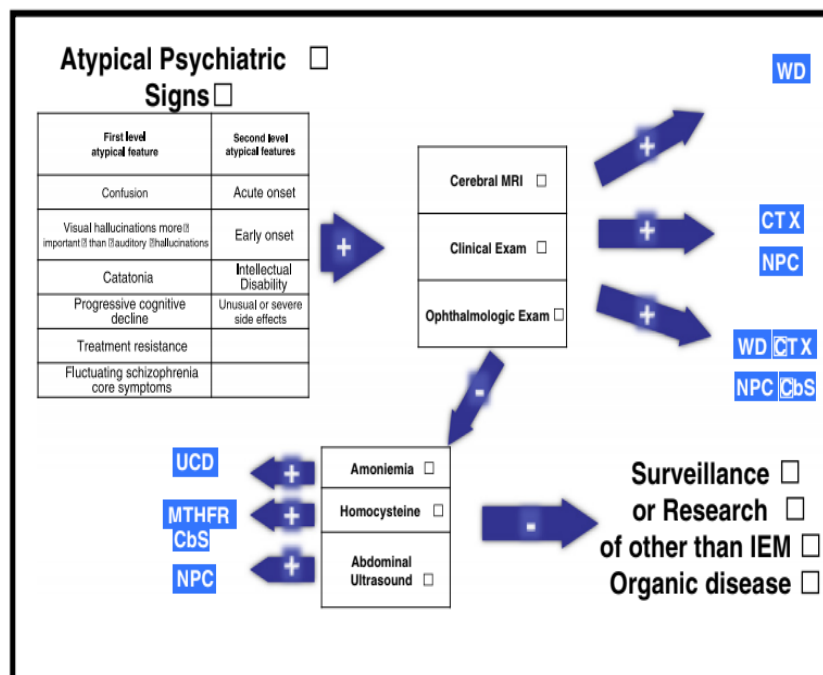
Atypical Psychiatric □
Signs□

| First level atypical feature | Second level atypical features |
|---|---|
| Confusion | Acute onset |
| Visual hallucinations more□ important□ than □auditory □hallucinations | Early onset |
| Catatonia | Intellectual Disability |
| Progressive cognitive decline | Unusual or severe side effects |
| Treatment resistance | |
| Fluctuating schizophrenia core symptoms | |

+

Cerebral MRI □
Clinical Exam □
Ophthalmologic Exam □

+
+
+

WD

CTX
NPC

WD CTX
NPC CbS

-

Amoniemia □
Homocysteine □
Abdominal Ultrasound □

+
+
+

UCD
MTHFR
CbS
NPC

-

Surveillance □
or Research □
of other than IEM □
Organic disease □